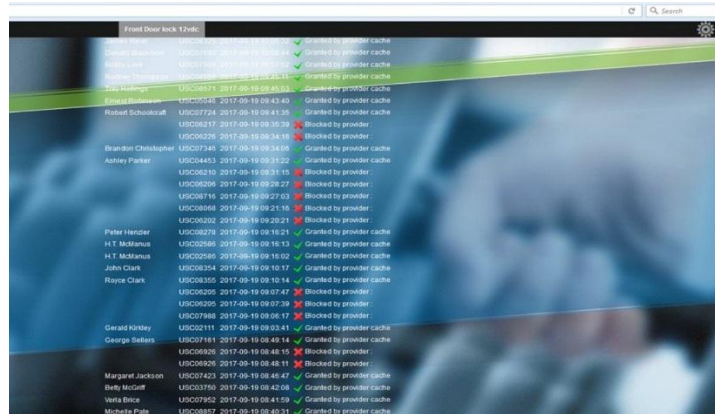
Search

Front Door lock 12vdc

| | | | |
|---|---|---|---|
| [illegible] | USC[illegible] | 2017-09-19 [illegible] | Granted by provider cache |
| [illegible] | USC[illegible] | 2017-09-19 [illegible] | Granted by provider cache |
| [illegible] | USC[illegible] | 2017-09-19 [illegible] | Granted by provider cache |
| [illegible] | USC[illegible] | 2017-09-19 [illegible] | Granted by provider cache |
| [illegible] | USC08571 | 2017-09-19 09:45:03 | Granted by provider cache |
| Ernest Robinson | USC05946 | 2017-09-19 09:43:40 | Granted by provider cache |
| Robert Schoolcraft | USC07724 | 2017-09-19 09:41:35 | Granted by provider cache |
| | USC06217 | 2017-09-19 09:35:39 | Blocked by provider : |
| | USC06226 | 2017-09-19 09:34:16 | Blocked by provider : |
| Brandon Christopher | USC07346 | 2017-09-19 09:34:06 | Granted by provider cache |
| Ashley Parker | USC04453 | 2017-09-19 09:31:22 | Granted by provider cache |
| | USC06210 | 2017-09-19 09:31:15 | Blocked by provider : |
| | USC06206 | 2017-09-19 09:28:27 | Blocked by provider : |
| | USC08716 | 2017-09-19 09:27:03 | Blocked by provider : |
| | USC08068 | 2017-09-19 09:21:18 | Blocked by provider : |
| | USC06202 | 2017-09-19 09:20:21 | Blocked by provider : |
| Peter Henzler | USC08278 | 2017-09-19 09:16:21 | Granted by provider cache |
| H.T. McManus | USC02586 | 2017-09-19 09:16:13 | Granted by provider cache |
| H.T. McManus | USC02586 | 2017-09-19 09:15:02 | Granted by provider cache |
| John Clark | USC08354 | 2017-09-19 09:10:17 | Granted by provider cache |
| Royce Clark | USC08355 | 2017-09-19 09:10:14 | Granted by provider cache |
| | USC06205 | 2017-09-19 09:07:47 | Blocked by provider : |
| | USC06205 | 2017-09-19 09:07:39 | Blocked by provider : |
| | USC07988 | 2017-09-19 09:06:17 | Blocked by provider : |
| Gerald Kirkley | USC02111 | 2017-09-19 09:03:41 | Granted by provider cache |
| George Sellers | USC07161 | 2017-09-19 08:49:14 | Granted by provider cache |
| | USC06926 | 2017-09-19 08:48:15 | Blocked by provider : |
| | USC06926 | 2017-09-19 08:48:11 | Blocked by provider : |
| Margaret Jackson | USC07423 | 2017-09-19 08:46:47 | Granted by provider cache |
| Betty McGriff | USC03750 | 2017-09-19 08:42:08 | Granted by provider cache |
| Verla Brice | USC07952 | 2017-09-19 08:41:59 | Granted by provider cache |
| Michelle Pate | USC08857 | 2017-09-19 08:40:31 | Granted by provider cache |